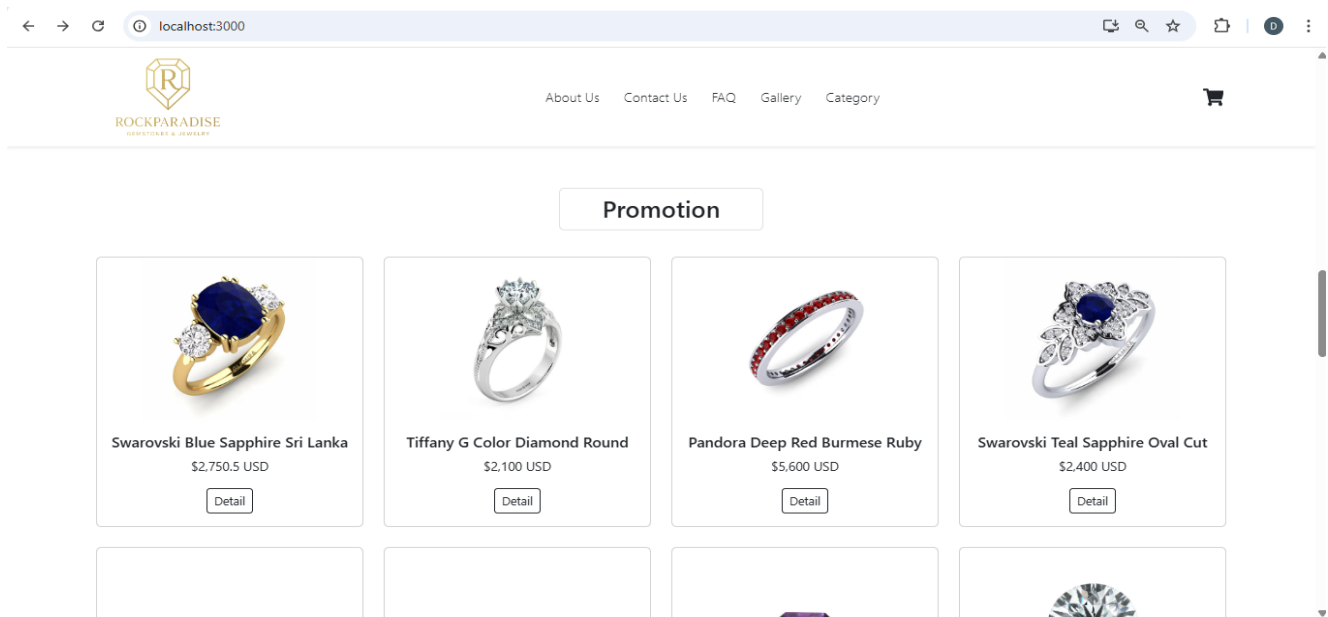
localhost:3000

D

R
ROCKPARADISE
GEMSTONES & JEWELRY

About Us Contact Us FAQ Gallery Category

Promotion

Swarovski Blue Sapphire Sri Lanka
$2,750.5 USD
Detail

Tiffany G Color Diamond Round
$2,100 USD
Detail

Pandora Deep Red Burmese Ruby
$5,600 USD
Detail

Swarovski Teal Sapphire Oval Cut
$2,400 USD
Detail